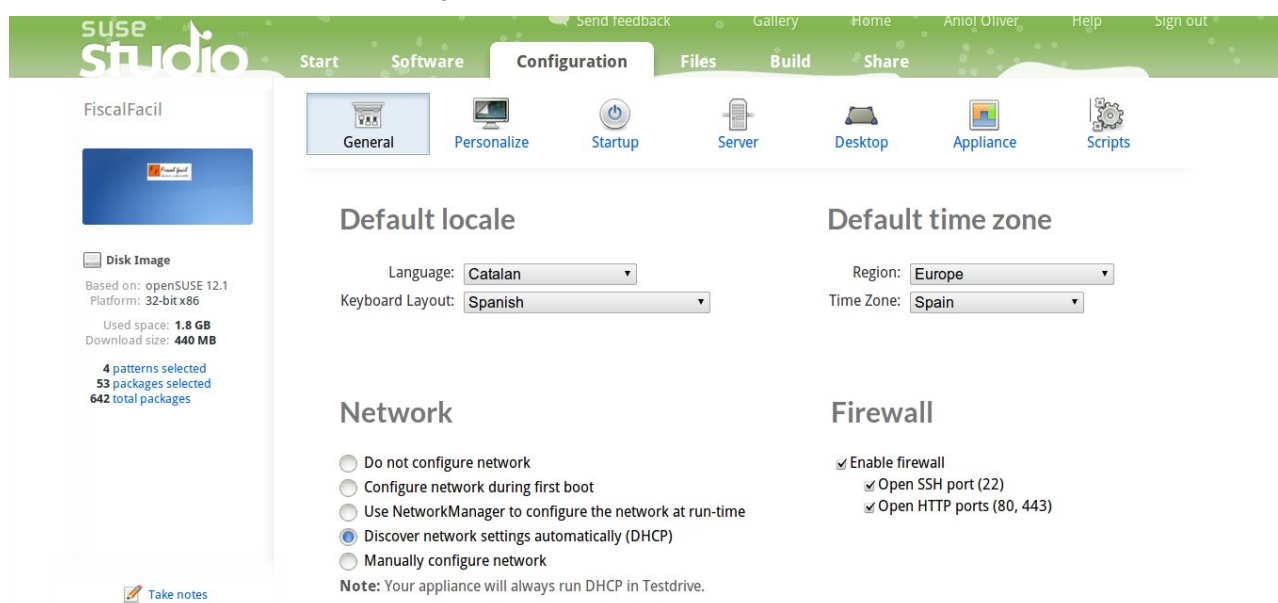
suse studio

Send feedback Gallery Home Aniol Oliver Help Sign out

Start Software Configuration Files Build Share

FiscalFacil

Disk Image

Based on: openSUSE 12.1
Platform: 32-bit x86

Used space: 1.8 GB
Download size: 440 MB

4 patterns selected
53 packages selected
642 total packages

Take notes

General Personalize Startup Server Desktop Appliance Scripts

Default locale

Language: Catalan
Keyboard Layout: Spanish

Default time zone

Region: Europe
Time Zone: Spain

Network

Do not configure network
Configure network during first boot
Use NetworkManager to configure the network at run-time
Discover network settings automatically (DHCP)
Manually configure network

Note: Your appliance will always run DHCP in Testdrive.

Firewall

Enable firewall
Open SSH port (22)
Open HTTP ports (80, 443)